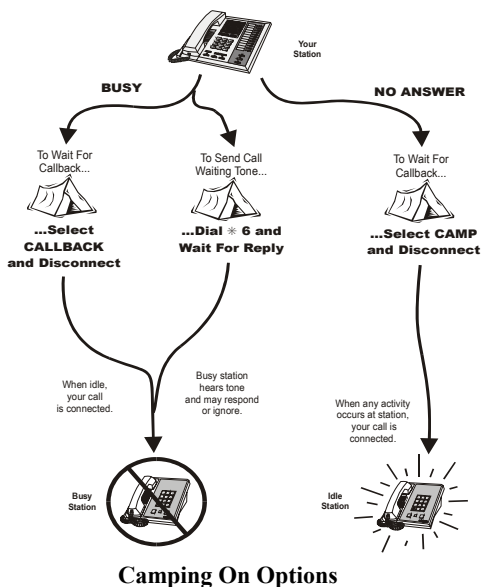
Your Station

BUSY

NO ANSWER

To Wait For Callback...

...Select CALLBACK and Disconnect

To Send Call Waiting Tone...

...Dial $\ast$ 6 and Wait For Reply

To Wait For Callback...

...Select CAMP and Disconnect

When idle, your call is connected.

Busy station hears tone and may respond or ignore.

When any activity occurs at station, your call is connected.

Busy Station

Idle Station

Camping On Options